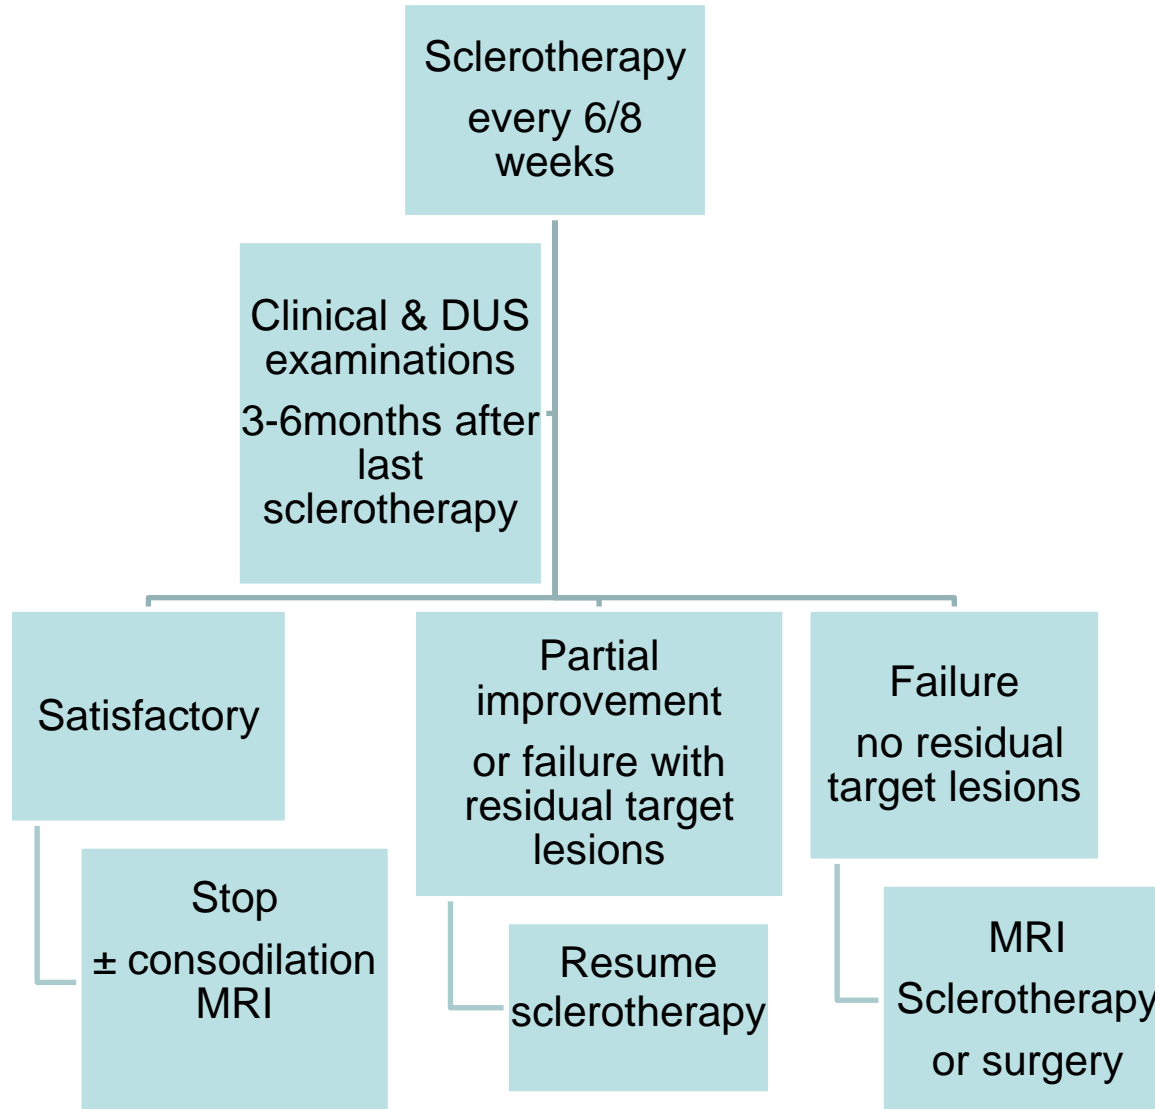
Sclerotherapy
every 6/8 weeks

Clinical & DUS examinations
3-6months after last sclerotherapy

Satisfactory

Stop
± consodilation MRI

Partial improvement
or failure with residual target lesions

Resume sclerotherapy

Failure
no residual target lesions

MRI
Sclerotherapy
or surgery